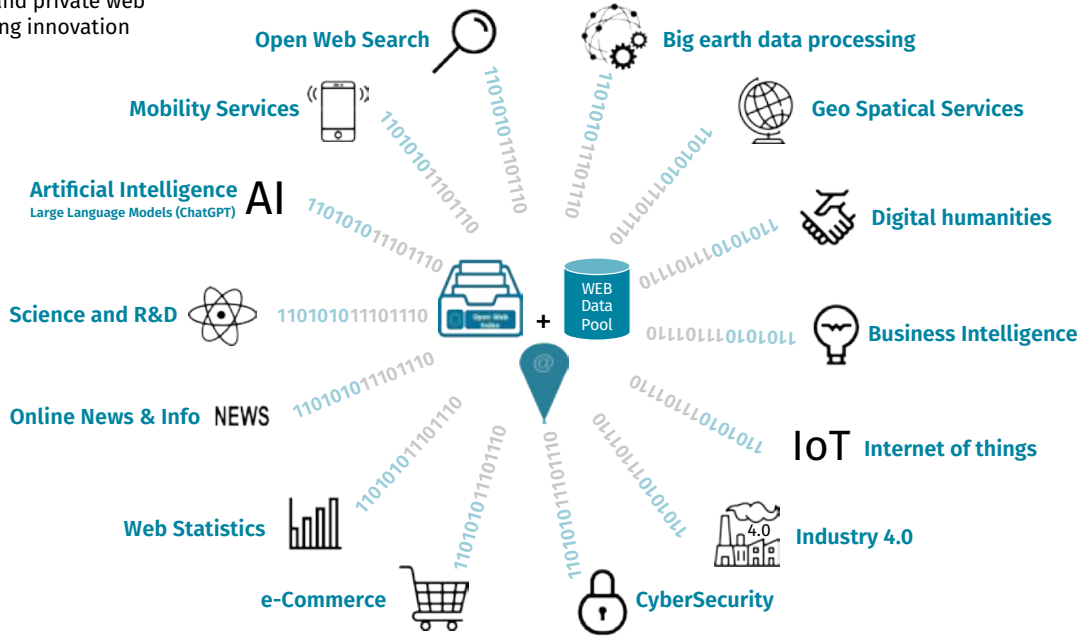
and private web
ng innovation

Open Web Search

Big earth data processing

Mobility Services

Geo Spatical Services

Artificial Intelligence
Large Language Models (ChatGPT)
AI

Digital humanities

Science and R&D

110101011101110

+

WEB
Data
Pool

Open Web Index

Business Intelligence

Online News & Info
NEWS

IoT Internet of things

Web Statistics

4.0
Industry 4.0

e-Commerce

CyberSecurity

1101010111011110
1101010111101110
110101011101110
110101011101110
110101011101110
110101011101110
110101011101110
110101011101110
110101011101110
110101011101110
110101011101110
110101011101110
110101011101110